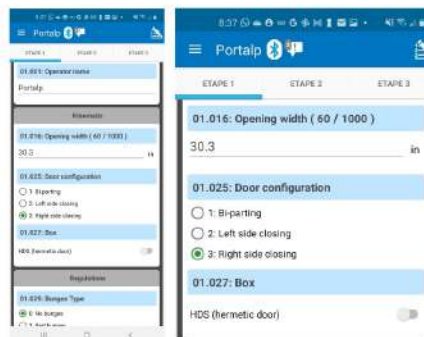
Portalp

ETAPE 1 ETAPE 2 ETAPE 3

01.001: Operator name

Portalp

Kinematic

01.016: Opening width ( 60 / 1000 )

30.3 in

01.025: Door configuration

1: Bi-parting

2: Left side closing

3: Right side closing

01.027: Box

HDS (hermetic door)

Regulations

01.029: Bumper Type

0: No bumper

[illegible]

8:37 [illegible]

Portalp

ETAPE 1 ETAPE 2 ETAPE 3

01.016: Opening width ( 60 / 1000 )

30.3 in

01.025: Door configuration

1: Bi-parting

2: Left side closing

3: Right side closing

01.027: Box

HDS (hermetic door)